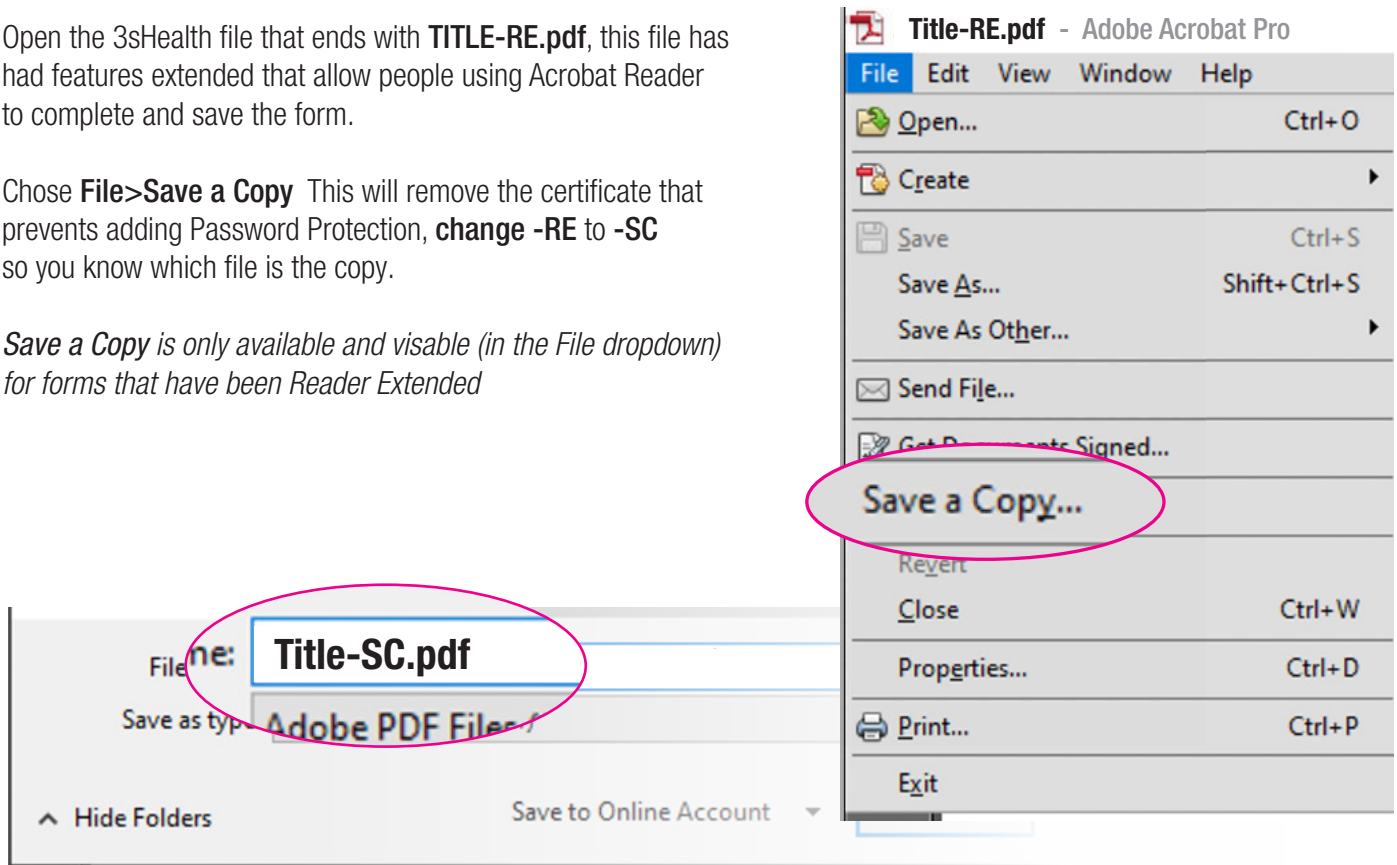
Open the 3sHealth file that ends with TITLE-RE.pdf, this file has had features extended that allow people using Acrobat Reader to complete and save the form.

Chose File>Save a Copy This will remove the certificate that prevents adding Password Protection, change -RE to -SC so you know which file is the copy.

*Save a Copy is only available and visable (in the File dropdown) for forms that have been Reader Extended*

Title-RE.pdf - Adobe Acrobat Pro

File Edit View Window Help

Open... Ctrl+O

Create

Save Ctrl+S

Save As... Shift+Ctrl+S

Save As Other...

Send File...

Get Documents Signed...

Save a Copy...

Revert

Close Ctrl+W

Properties... Ctrl+D

Print... Ctrl+P

Exit

File name: Title-SC.pdf

Save as type: Adobe PDF Files

^ Hide Folders

Save to Online Account